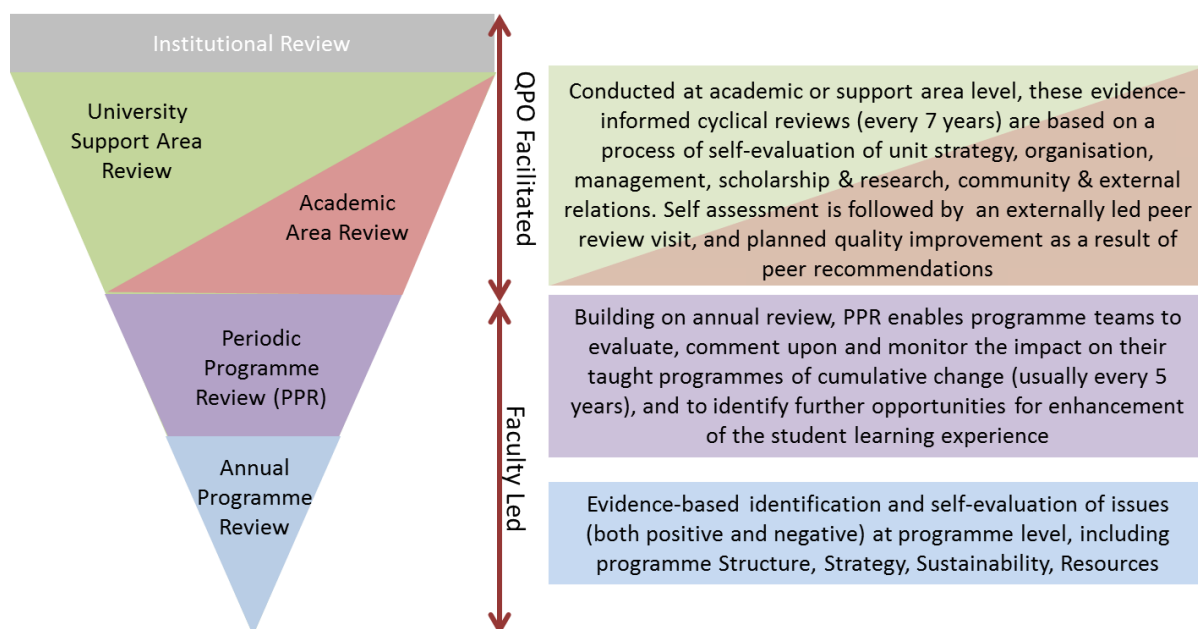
Institutional Review

University Support Area Review

Academic Area Review

Periodic Programme Review (PPR)

Annual Programme Review

QPO Facilitated

Faculty Led

Conducted at academic or support area level, these evidence-informed cyclical reviews (every 7 years) are based on a process of self-evaluation of unit strategy, organisation, management, scholarship & research, community & external relations. Self assessment is followed by an externally led peer review visit, and planned quality improvement as a result of peer recommendations

Building on annual review, PPR enables programme teams to evaluate, comment upon and monitor the impact on their taught programmes of cumulative change (usually every 5 years), and to identify further opportunities for enhancement of the student learning experience

Evidence-based identification and self-evaluation of issues (both positive and negative) at programme level, including programme Structure, Strategy, Sustainability, Resources